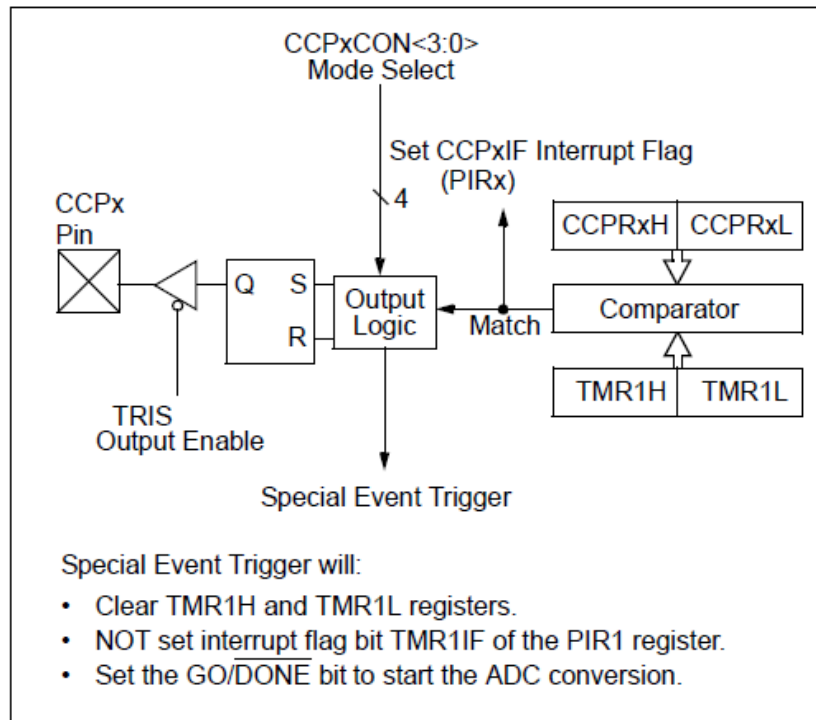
CCPxCON<3:0>
Mode Select

Set CCPxIF Interrupt Flag
(PIRx)

4

CCPx
Pin

Q

S

R

Output
Logic

Match

CCPRxH

CCPRxL

Comparator

TMR1H

TMR1L

TRIS
Output Enable

Special Event Trigger

Special Event Trigger will:
• Clear TMR1H and TMR1L registers.
• NOT set interrupt flag bit TMR1IF of the PIR1 register.
• Set the GO/$\overline{DONE}$ bit to start the ADC conversion.